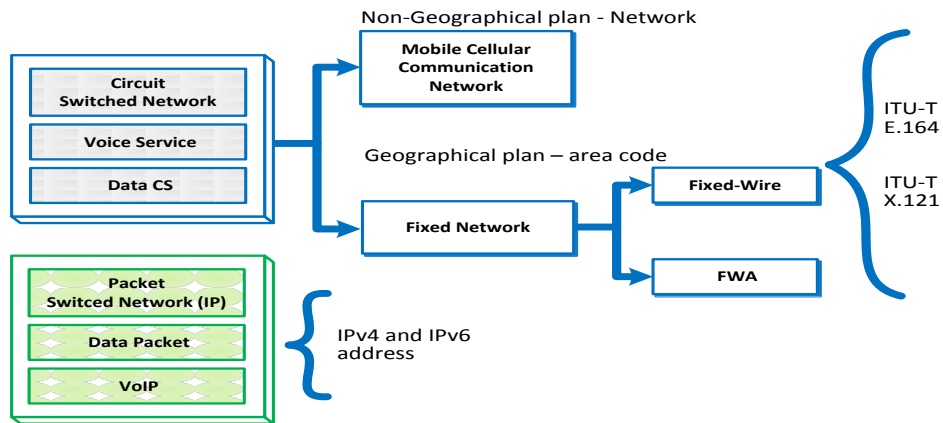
Circuit Switched Network

Voice Service

Data CS

Non-Geographical plan - Network

Mobile Cellular Communication Network

Geographical plan – area code

Fixed Network

Fixed-Wire

FWA

ITU-T E.164

ITU-T X.121

Packet Switced Network (IP)

Data Packet

VoIP

IPv4 and IPv6 address